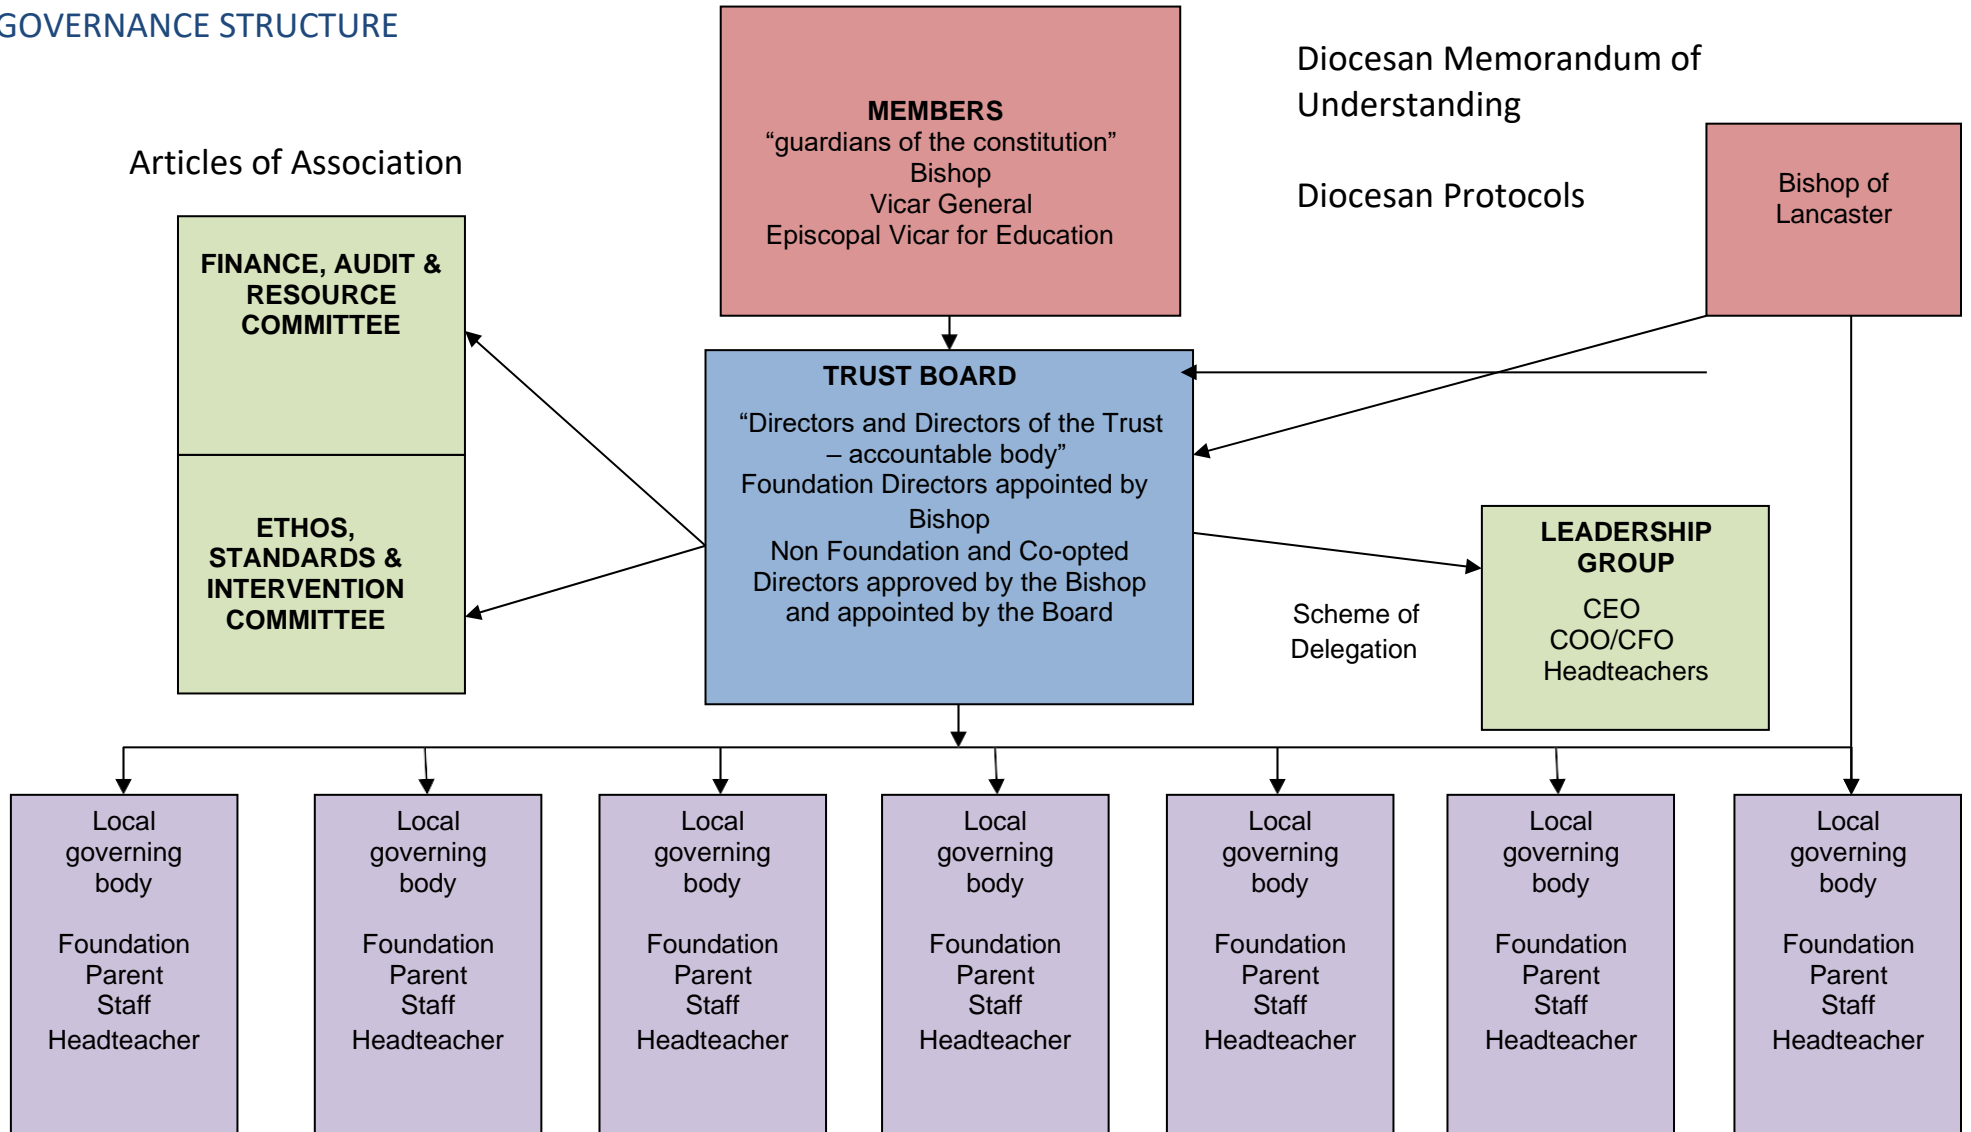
GOVERNANCE STRUCTURE

Articles of Association

MEMBERS
“guardians of the constitution”
Bishop
Vicar General
Episcopal Vicar for Education

Diocesan Memorandum of Understanding

Diocesan Protocols

Bishop of Lancaster

FINANCE, AUDIT & RESOURCE COMMITTEE

ETHOS, STANDARDS & INTERVENTION COMMITTEE

TRUST BOARD
“Directors and Directors of the Trust – accountable body”
Foundation Directors appointed by Bishop
Non Foundation and Co-opted Directors approved by the Bishop and appointed by the Board

Scheme of Delegation

LEADERSHIP GROUP
CEO
COO/CFO
Headteachers

Local governing body
Foundation
Parent
Staff
Headteacher

Local governing body
Foundation
Parent
Staff
Headteacher

Local governing body
Foundation
Parent
Staff
Headteacher

Local governing body
Foundation
Parent
Staff
Headteacher

Local governing body
Foundation
Parent
Staff
Headteacher

Local governing body
Foundation
Parent
Staff
Headteacher

Local governing body
Foundation
Parent
Staff
Headteacher